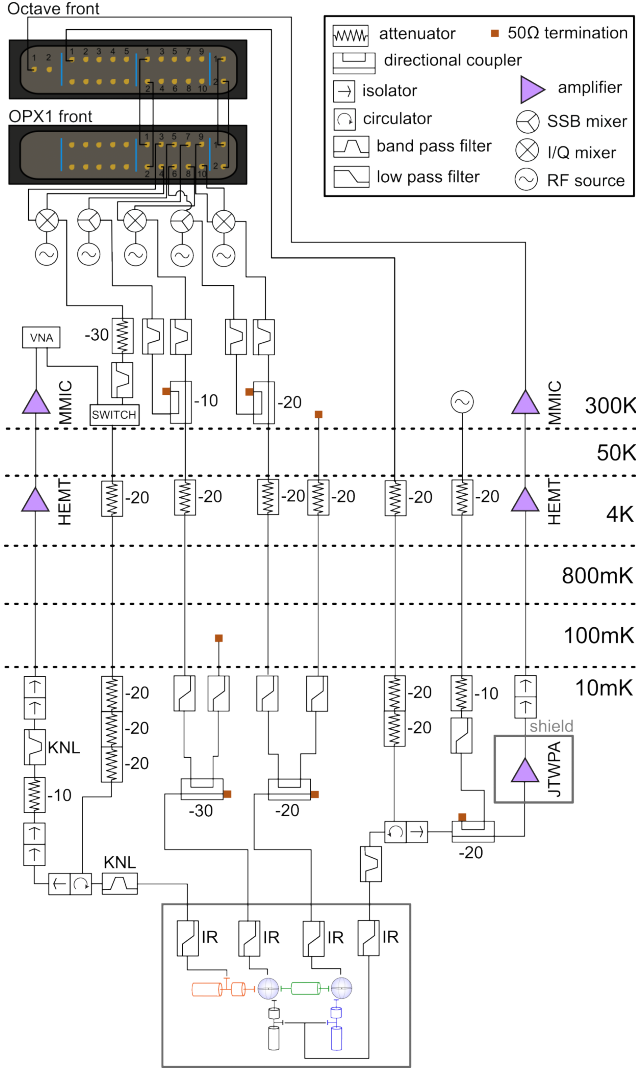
Octave front

1 2
1 2 3 4 5
1 3 5 7 9
2 4 6 8 10
1 2

OPX1 front

1 3 5 7 9
2 4 6 8 10
1 2

attenuator
50Ω termination
directional coupler
isolator
amplifier
circulator
SSB mixer
band pass filter
I/Q mixer
low pass filter
RF source

VNA
-30
SWITCH
MMIC
-10
-20
MMIC
300K
50K
HEMT
-20
-20
-20
-20
-20
-20
-20
HEMT
4K
800mK
100mK
10mK
-20
-20
-10
KNL
-20
-20
-10
-30
-20
shield
JTWPA
-20
KNL
IR
IR
IR
IR